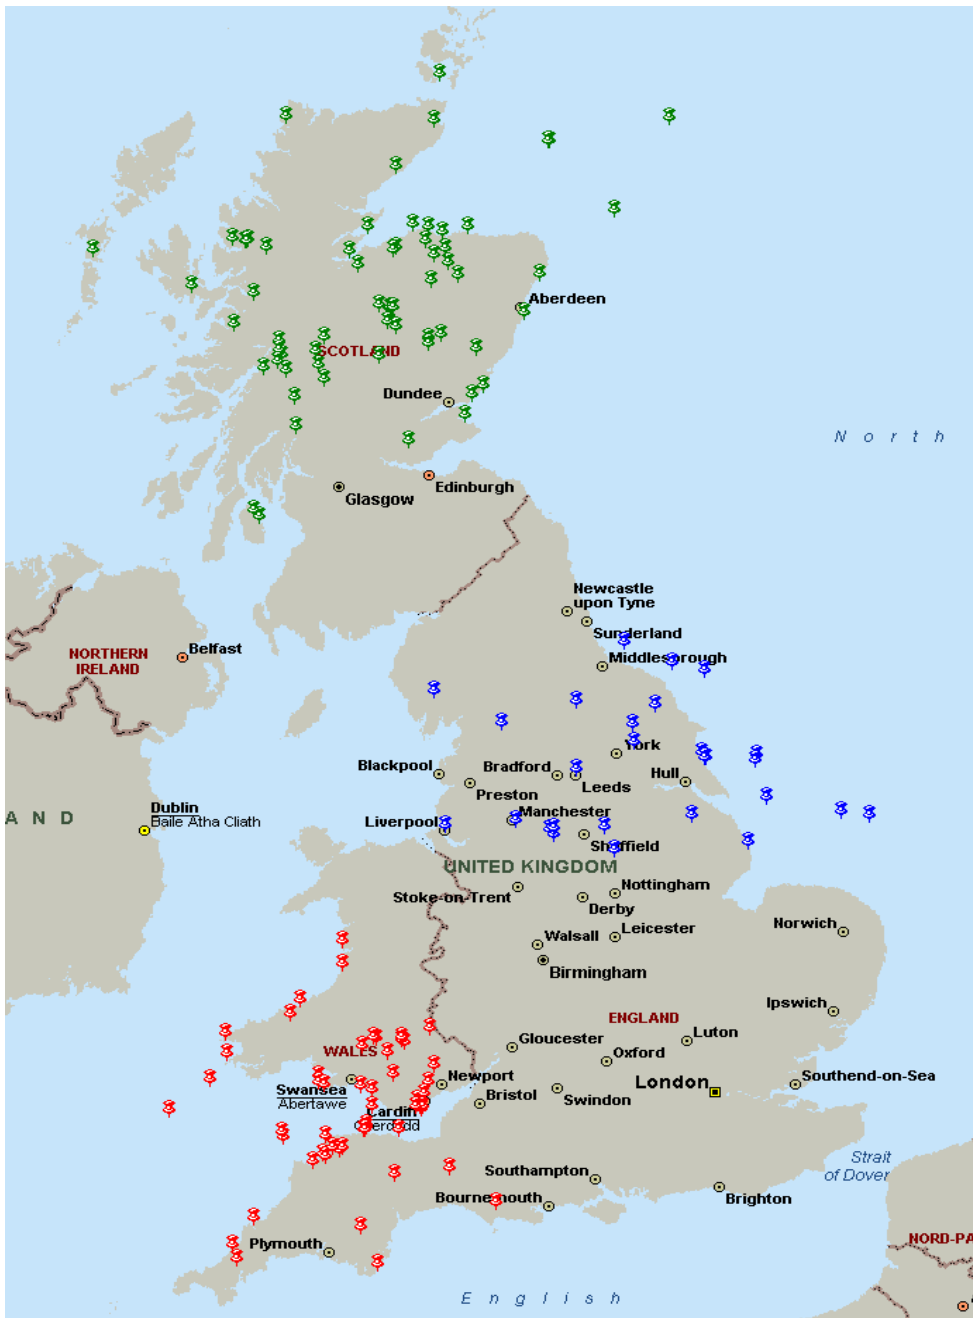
Aberdeen
SCOTLAND
Dundee
North
Edinburgh
Glasgow
Newcastle upon Tyne
Sunderland
Middlesbrough
NORTHERN IRELAND
Belfast
York
Blackpool
Bradford
Hull
Leeds
Preston
A N D
Dublin
Baile Átha Cliath
Liverpool
Manchester
Sheffield
UNITED KINGDOM
Nottingham
Stoke-on-Trent
Derby
Leicester
Norwich
Walsall
Birmingham
Ipswich
ENGLAND
Luton
Gloucester
WALES
Oxford
Newport
London
Southend-on-Sea
Swansea
Abertawe
Bristol
Swindon
Cardiff
Caerdydd
Strait of Dover
Southampton
Bournemouth
Brighton
NORD-PA
Plymouth
English